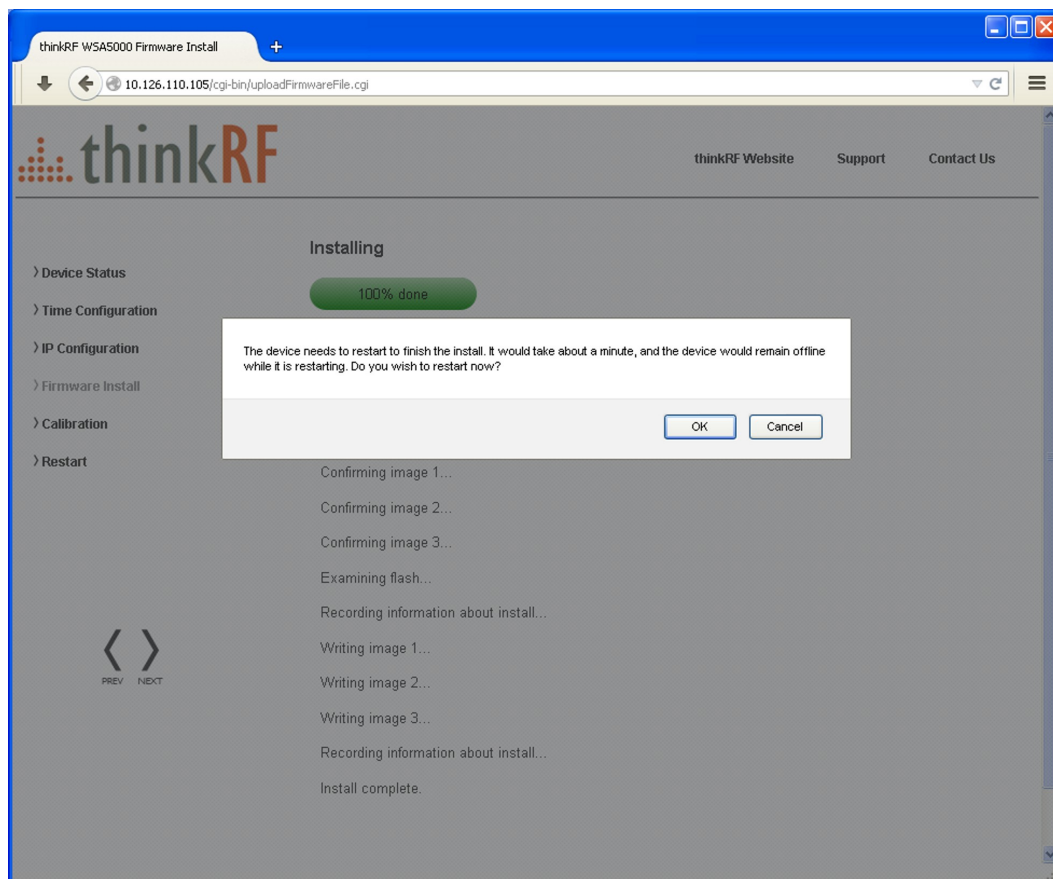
thinkRF WSA5000 Firmware Install

+

10.126.110.105/cgi-bin/uploadFirmwareFile.cgi

thinkRF

thinkRF Website Support Contact Us

Installing

100% done

› Device Status
› Time Configuration
› IP Configuration
› Firmware Install
› Calibration
› Restart

The device needs to restart to finish the install. It would take about a minute, and the device would remain offline while it is restarting. Do you wish to restart now?

OK Cancel

Confirming image 1...

Confirming image 2...

Confirming image 3...

Examining flash...

Recording information about install...

Writing image 1...

Writing image 2...

Writing image 3...

Recording information about install...

Install complete.

PREV NEXT